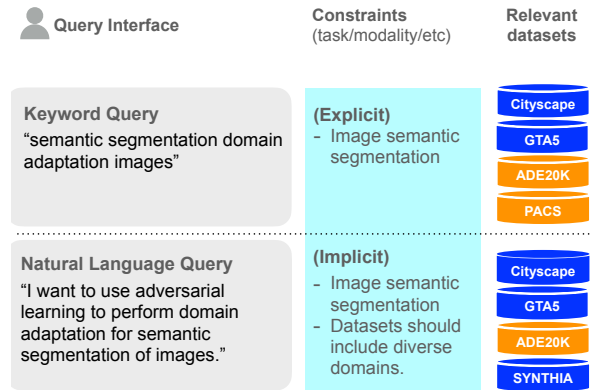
Query Interface

Constraints (task/modality/etc)

Relevant datasets

Keyword Query
“semantic segmentation domain adaptation images”

(Explicit)
- Image semantic segmentation

Cityscape
GTA5
ADE20K
PACS

Natural Language Query
“I want to use adversarial learning to perform domain adaptation for semantic segmentation of images.”

(Implicit)
- Image semantic segmentation
- Datasets should include diverse domains.

Cityscape
GTA5
ADE20K
SYNTHIA